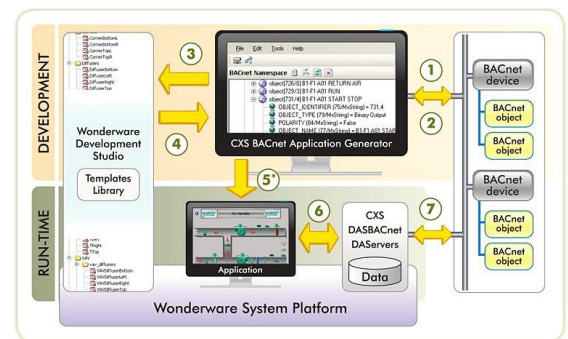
DEVELOPMENT

CornerBottomL
CornerBottomR
CornerTopL
CornerTopR
Diffusers
DiffuserBottom
DiffuserLeft
DiffuserRight
DiffuserTop

3

4

Wonderware Development Studio

Templates Library

File Edit Tools Help

BACnet Namespace

object[726/0] B1-F1-A01 RETURN AIR
object[729/3] B1-F1-A01 RUN
object[731/4] B1-F1-A01 START STOP
OBJECT_IDENTIFIER (75/MxString) = 731.4
OBJECT_TYPE (79/MxString) = Binary Output
POLARITY (84/MxString) = False
OBJECT_NAME (77/MxString) = B1-F1-A01 STAR

CXS BACnet Application Generator

1

2

BACnet device

BACnet object

BACnet object

BACnet object

5*

RUN-TIME

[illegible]
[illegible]
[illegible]
raw_diffusers
VAVDiffuserBottom
VAVDiffuserLeft
VAVDiffuserRight
VAVDiffuserTop

6

Application

CXS DASBACnet DAServers

Data

7

BACnet device

BACnet object

BACnet object

BACnet object

Wonderware System Platform